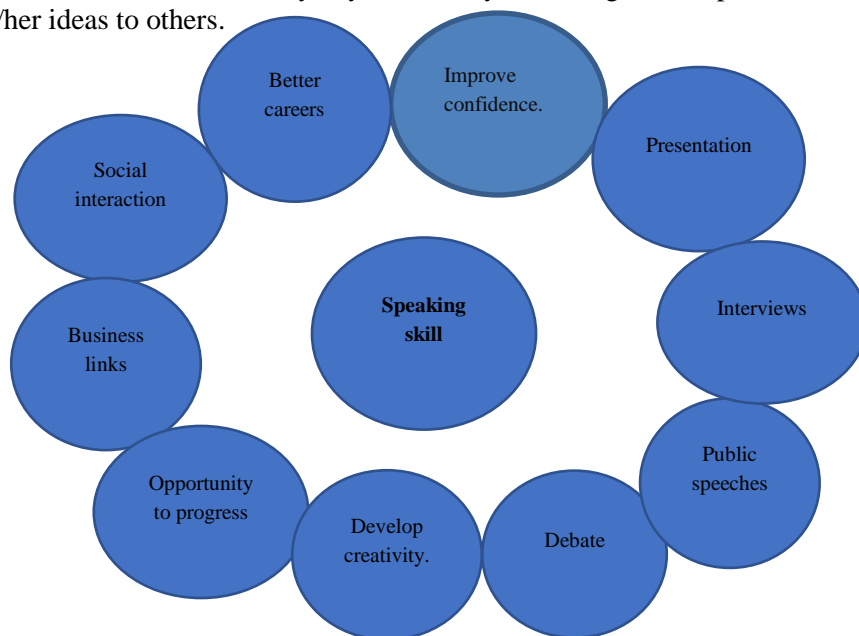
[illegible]her ideas to others.

Speaking skill

Better careers

Improve confidence.

Presentation

Interviews

Public speeches

Debate

Develop creativity.

Opportunity to progress

Business links

Social interaction